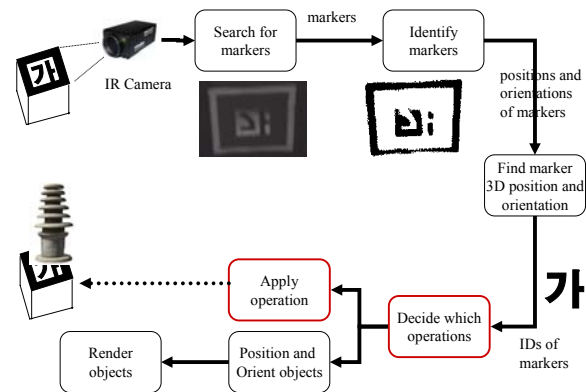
가

IR Camera

Search for markers

markers

Identify markers

positions and orientations of markers

Find marker 3D position and orientation

가

IDs of markers

Decide which operations

Apply operation

Position and Orient objects

Render objects

가